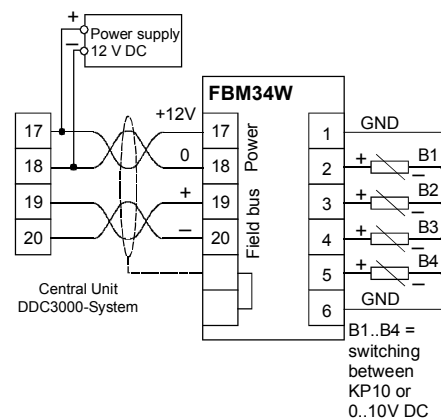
+
–
Power supply
12 V DC

FBM34W

17
18
19
20

+12V
0
+
–

17
18
19
20

Power
Field bus

Central Unit
DDC3000-System

1
2
3
4
5
6

GND
+
–
B1
+
–
B2
+
–
B3
+
–
B4
GND

B1..B4 = switching between KP10 or 0..10V DC